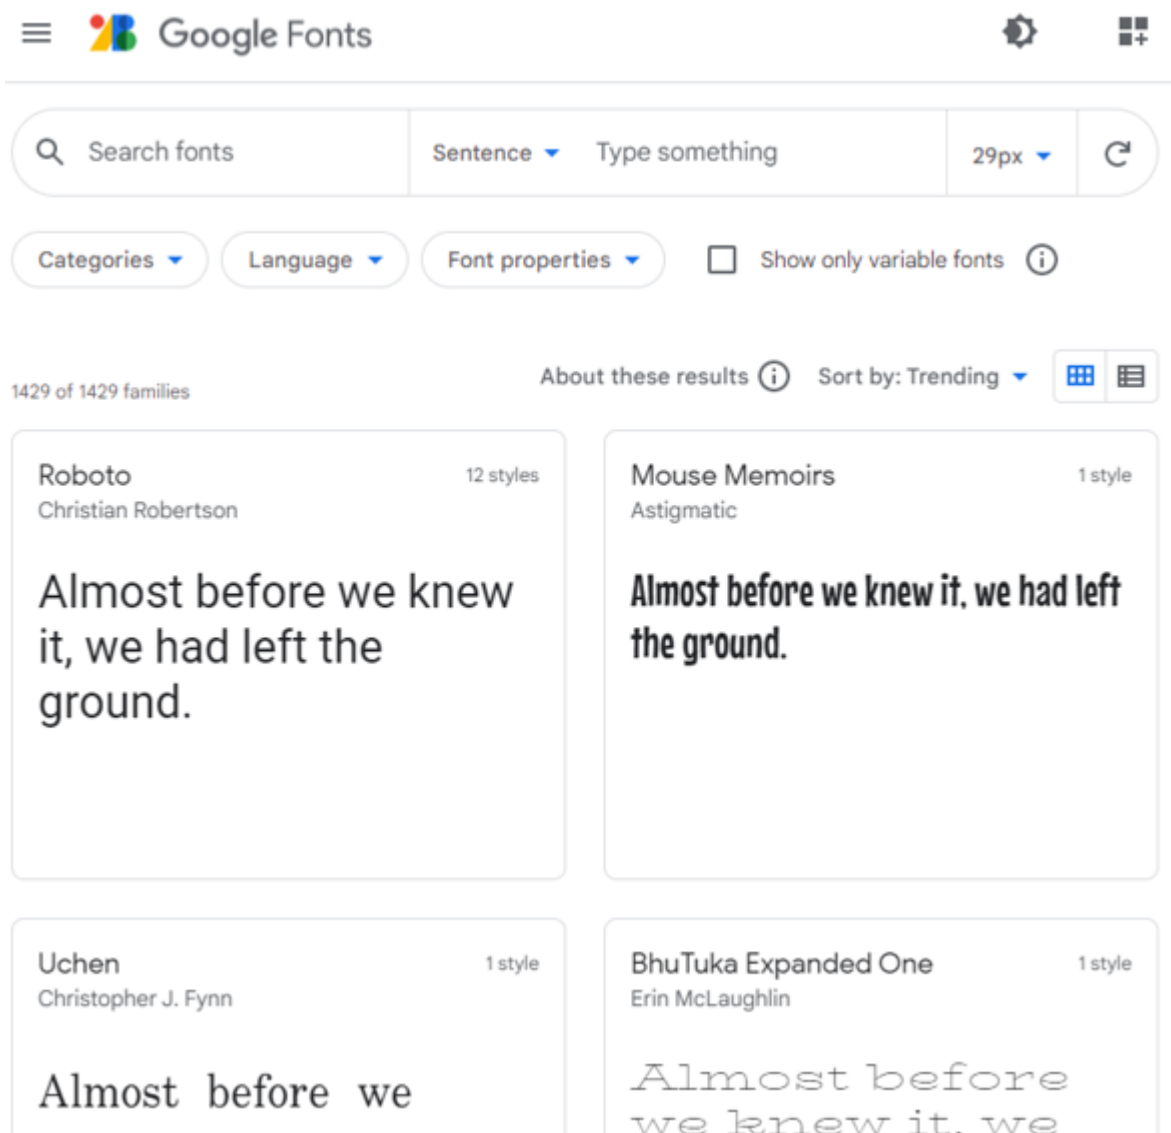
Google Fonts

Search fonts

Sentence

Type something

29px

Categories

Language

Font properties

Show only variable fonts

1429 of 1429 families

About these results

Sort by: Trending

Roboto
12 styles
Christian Robertson

Almost before we knew it, we had left the ground.

Mouse Memoirs
1 style
Astigmatic

Almost before we knew it, we had left the ground.

Uchen
1 style
Christopher J. Fynn

Almost before we

BhuTuka Expanded One
1 style
Erin McLaughlin

Almost before we knew it, we